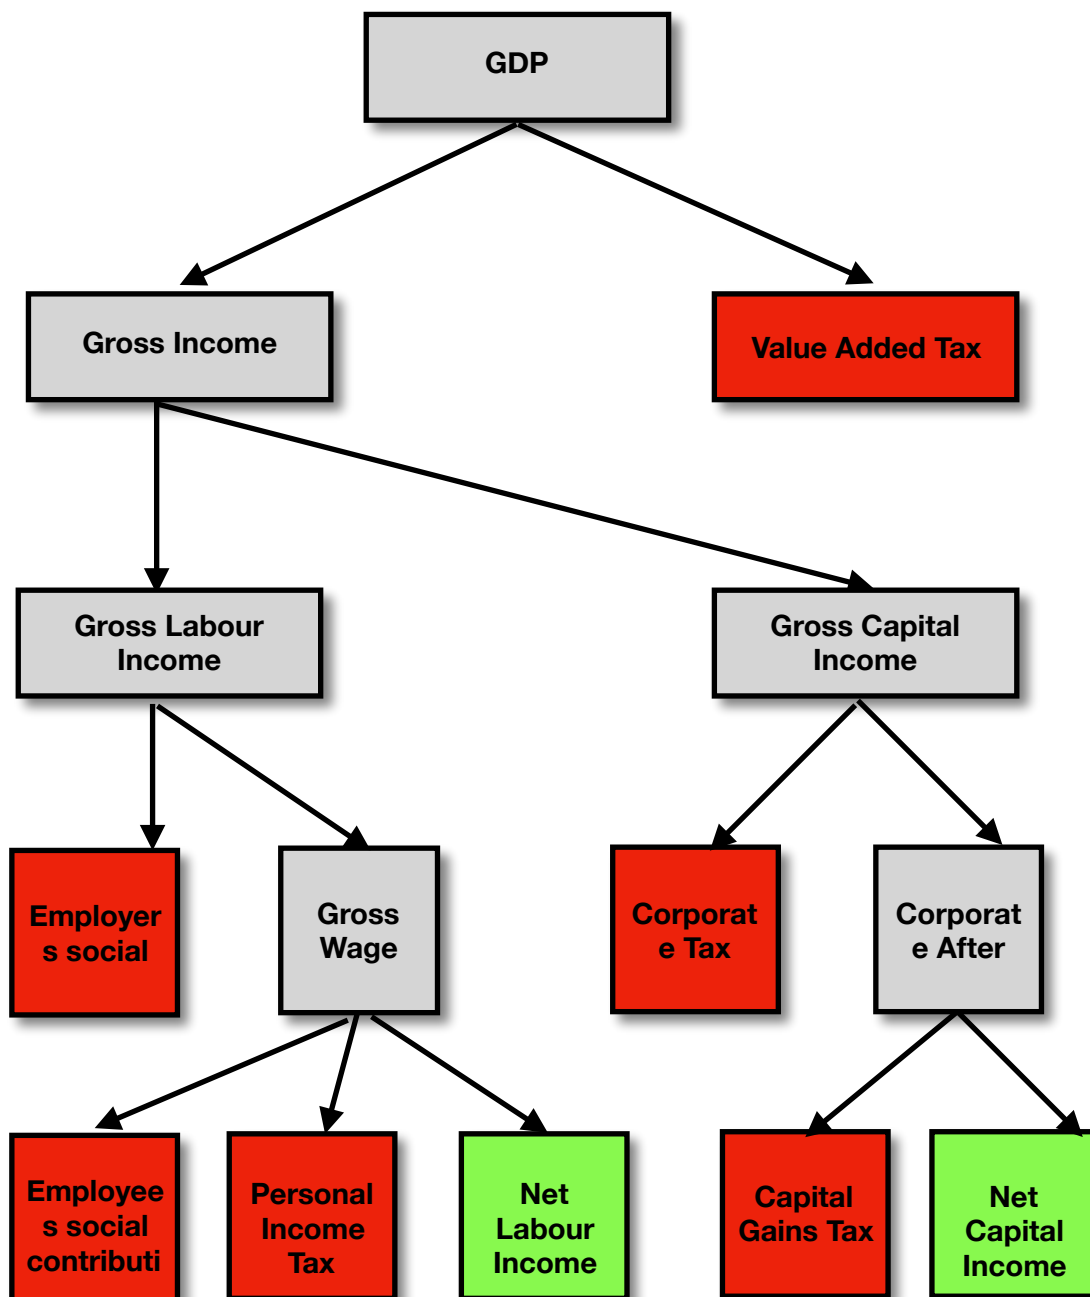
GDP

Gross Income

Value Added Tax

Gross Labour Income

Gross Capital Income

Employer s social

Gross Wage

Corporat e Tax

Corporat e After

Employee s social contributi

Personal Income Tax

Net Labour Income

Capital Gains Tax

Net Capital Income